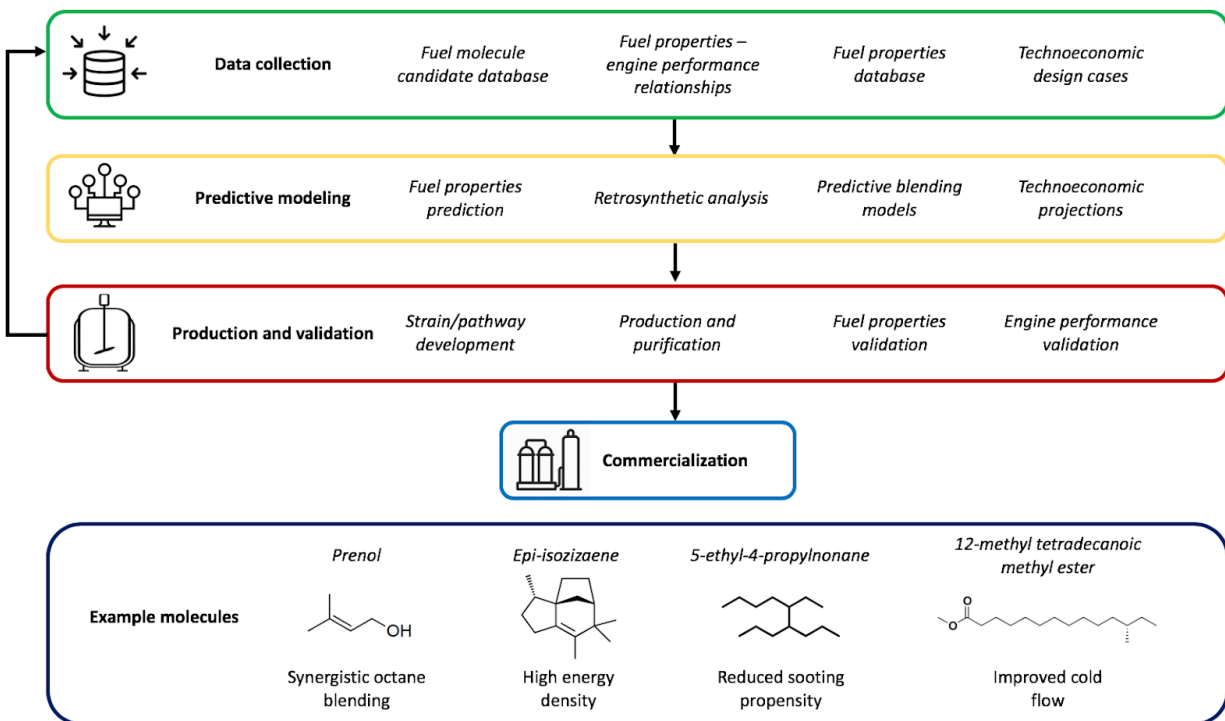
Data collection

Fuel molecule candidate database

Fuel properties – engine performance relationships

Fuel properties database

Technoeconomic design cases

Predictive modeling

Fuel properties prediction

Retrosynthetic analysis

Predictive blending models

Technoeconomic projections

Production and validation

Strain/pathway development

Production and purification

Fuel properties validation

Engine performance validation

Commercialization

Example molecules

Prenol

OH

Synergistic octane blending

Epi-isozizaene

High energy density

5-ethyl-4-propylnonane

Reduced sooting propensity

12-methyl tetradecanoic methyl ester

O

O

Improved cold flow